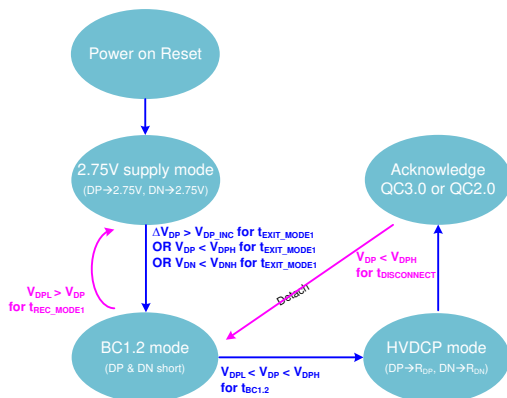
Power on Reset

2.75V supply mode
(DP→2.75V, DN→2.75V)

Acknowledge
QC3.0 or QC2.0

$\Delta V_{DP} > V_{DP\_INC}$ for $t_{EXIT\_MODE1}$
OR $V_{DP} < V_{DPH}$ for $t_{EXIT\_MODE1}$
OR $V_{DN} < V_{DNH}$ for $t_{EXIT\_MODE1}$

$V_{DP} < V_{DPH}$
for $t_{DISCONNECT}$

$V_{DPL} > V_{DP}$
for $t_{REC\_MODE1}$

Detach

BC1.2 mode
(DP & DN short)

$V_{DPL} < V_{DP} < V_{DPH}$
for $t_{BC1.2}$

HVDCP mode
(DP→$R_{DP}$, DN→$R_{DN}$)